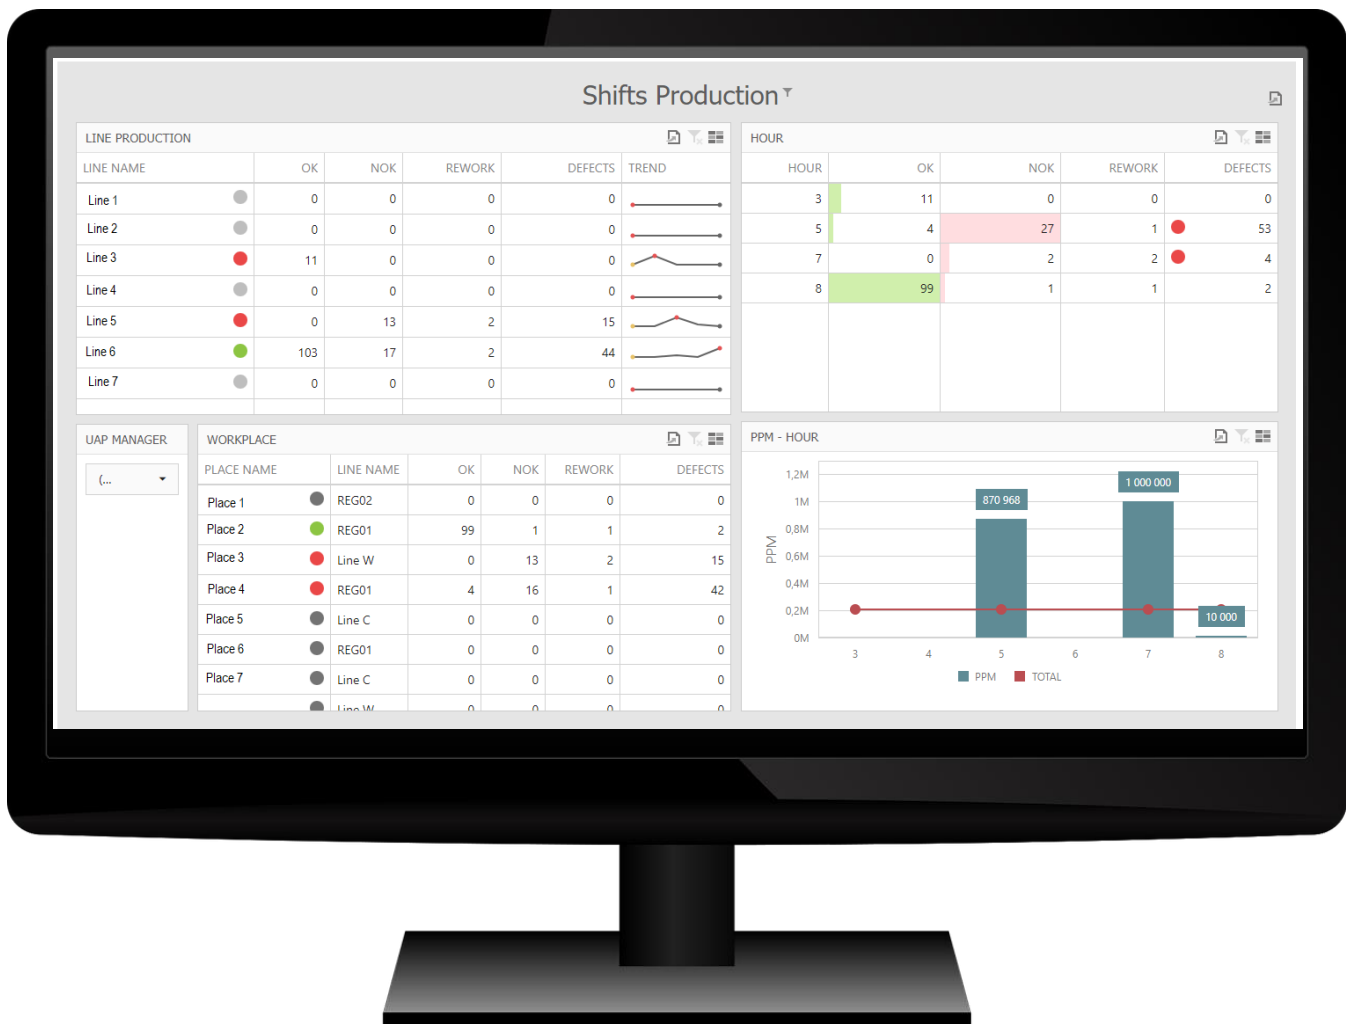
Shifts Production

LINE PRODUCTION

| LINE NAME | OK | NOK | REWORK | DEFECTS | TREND |
|---|---|---|---|---|---|
| Line 1 | 0 | 0 | 0 | 0 | |
| Line 2 | 0 | 0 | 0 | 0 | |
| Line 3 | 11 | 0 | 0 | 0 | |
| Line 4 | 0 | 0 | 0 | 0 | |
| Line 5 | 0 | 13 | 2 | 15 | |
| Line 6 | 103 | 17 | 2 | 44 | |
| Line 7 | 0 | 0 | 0 | 0 | |

HOUR

| HOUR | OK | NOK | REWORK | DEFECTS |
|---|---|---|---|---|
| 3 | 11 | 0 | 0 | 0 |
| 5 | 4 | 27 | 1 | 53 |
| 7 | 0 | 2 | 2 | 4 |
| 8 | 99 | 1 | 1 | 2 |

UAP MANAGER

(...

WORKPLACE

| PLACE NAME | LINE NAME | OK | NOK | REWORK | DEFECTS |
|---|---|---|---|---|---|
| Place 1 | REG02 | 0 | 0 | 0 | 0 |
| Place 2 | REG01 | 99 | 1 | 1 | 2 |
| Place 3 | Line W | 0 | 13 | 2 | 15 |
| Place 4 | REG01 | 4 | 16 | 1 | 42 |
| Place 5 | Line C | 0 | 0 | 0 | 0 |
| Place 6 | REG01 | 0 | 0 | 0 | 0 |
| Place 7 | Line C | 0 | 0 | 0 | 0 |
| | Line W | 0 | 0 | 0 | 0 |

PPM - HOUR

1,2M
1M
0,8M
0,6M
0,4M
0,2M
0M
PPM
870 968
1 000 000
10 000
3 4 5 6 7 8
PPM TOTAL